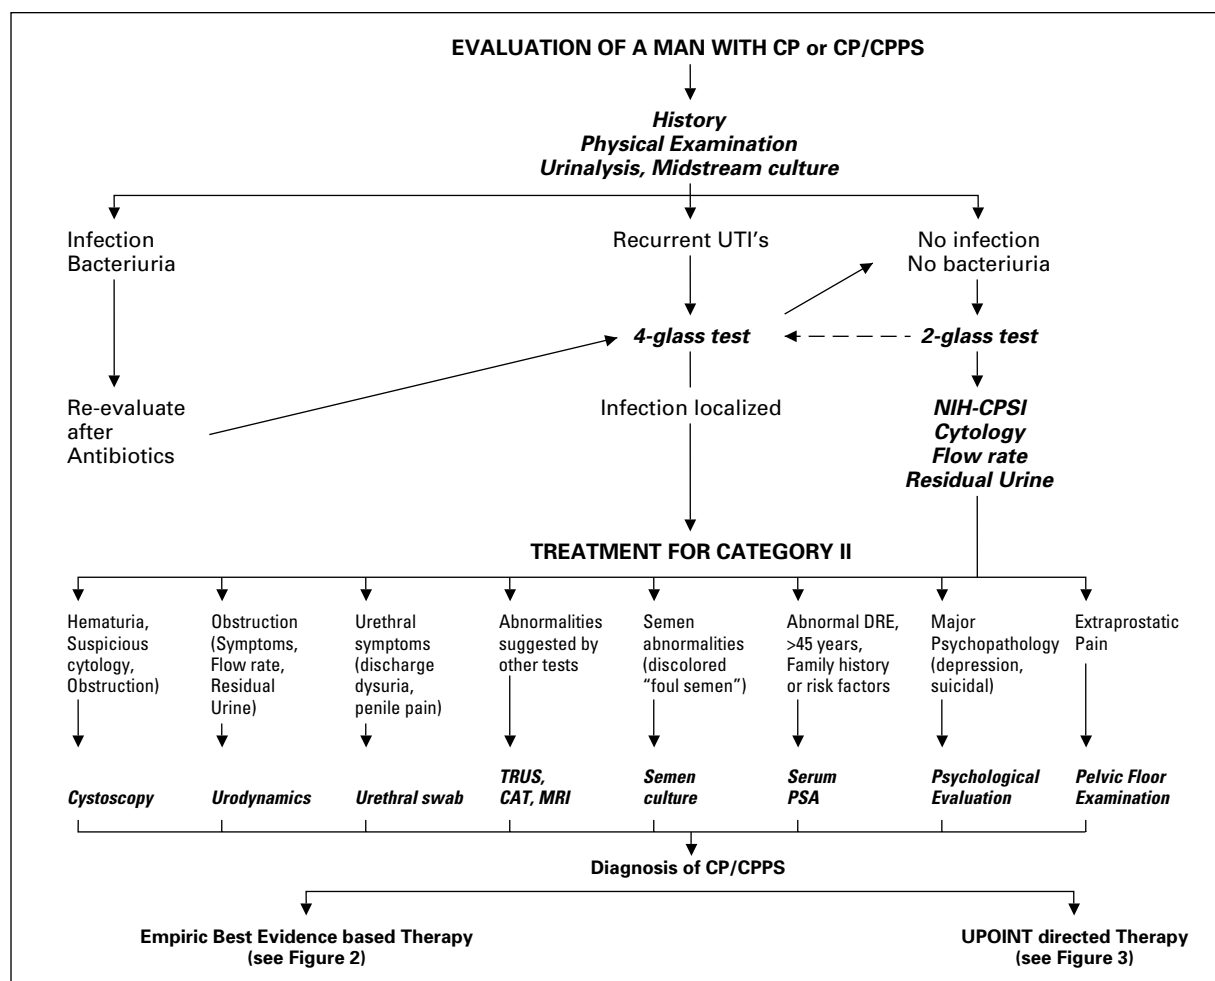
EVALUATION OF A MAN WITH CP or CP/CPPS

History
Physical Examination
Urinalysis, Midstream culture

Infection
Bacteriuria

Recurrent UTI's

No infection
No bacteriuria

4-glass test

2-glass test

Re-evaluate after Antibiotics

Infection localized

NIH-CPSI
Cytology
Flow rate
Residual Urine

TREATMENT FOR CATEGORY II

Hematuria, Suspicious cytology, Obstruction)

Obstruction (Symptoms, Flow rate, Residual Urine)

Urethral symptoms (discharge dysuria, penile pain)

Abnormalities suggested by other tests

Semen abnormalities (discolored "foul semen")

Abnormal DRE, >45 years, Family history or risk factors

Major Psychopathology (depression, suicidal)

Extraprostatic Pain

Cystoscopy

Urodynamics

Urethral swab

TRUS, CAT, MRI

Semen culture

Serum PSA

Psychological Evaluation

Pelvic Floor Examination

Diagnosis of CP/CPPS

Empiric Best Evidence based Therapy (see Figure 2)

UPOINT directed Therapy (see Figure 3)